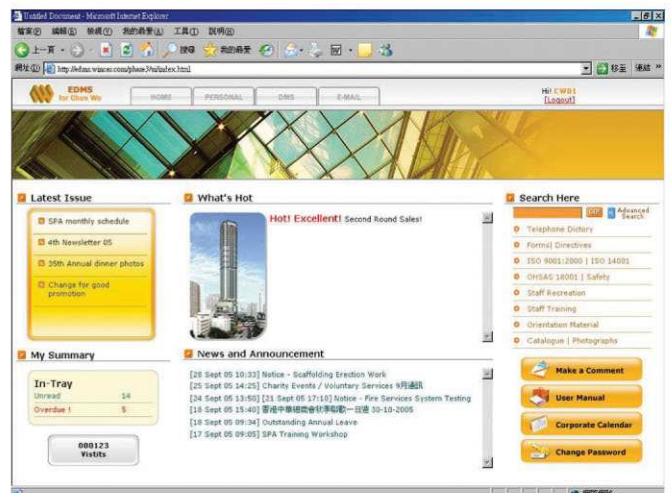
Untitled Document - Microsoft Internet Explorer

檔案(F) 編輯(E) 檢視(V) 我的最愛(A) 工具(T) 說明(H)

上一頁 搜尋 我的最愛

網址(D) http://edms.wincen.com/phase3/ui/index.html

移至 連結 »

EDMS for Chun Wo

HOME PERSONAL DMS E-MAIL

Hi! CWD1
[Logout]

Latest Issue

SPA monthly schedule

4th Newsletter 05

35th Annual dinner photos

Change for good promotion

What's Hot

Hot! Excellent! Second Round Sales!

Search Here

GO Advanced Search

Telephone Dictory

Forms| Directives

ISO 9001:2000 | ISO 14001

OHSAS 18001 | Safety

Staff Recreation

Staff Training

Orientation Material

Catalogue | Photographs

My Summary

In-Tray

Unread 14

Overdue ! 5

000123 Vistits

News and Announcement

[28 Sept 05 10:33] Notice - Scaffolding Erection Work

[25 Sept 05 14:25] Charity Events / Voluntary Services 9月通訊

[24 Sept 05 13:50] [21 Sept 05 17:10] Notice - Fire Services System Testing

[18 Sept 05 15:40] 香港中華總商會秋季聯歡一日遊 30-10-2005

[18 Sept 05 09:34] Outstanding Annual Leave

[17 Sept 05 09:05] SPA Training Workshop

Make a Comment

User Manual

Corporate Calendar

Change Password